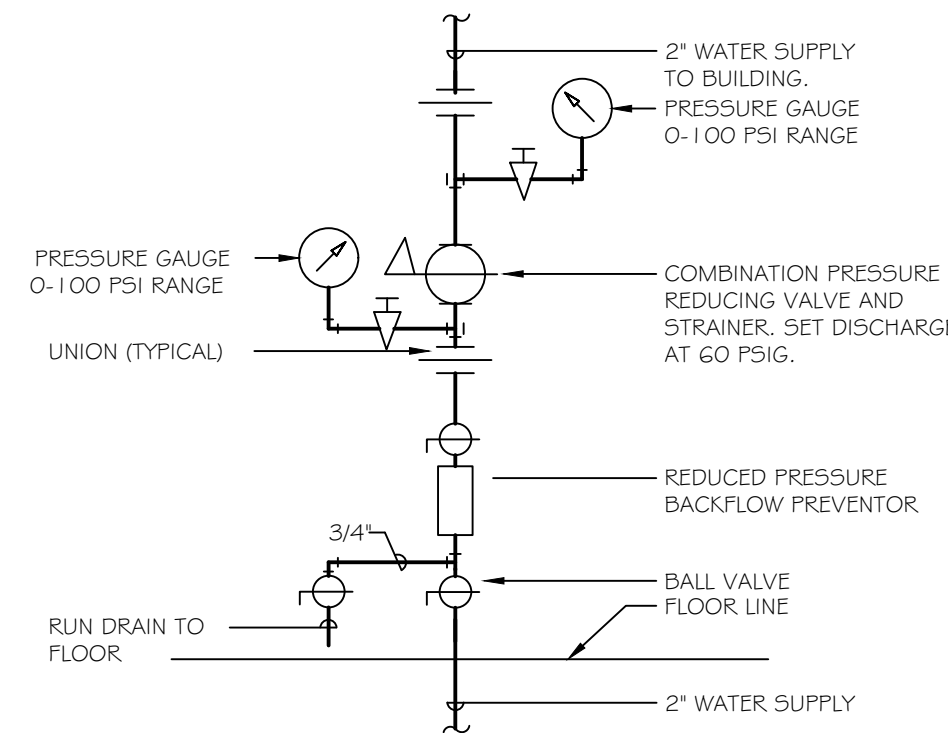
2" WATER SUPPLY TO BUILDING.

PRESSURE GAUGE 0-100 PSI RANGE

PRESSURE GAUGE 0-100 PSI RANGE

COMBINATION PRESSURE REDUCING VALVE AND STRAINER. SET DISCHARG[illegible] AT 60 PSIG.

UNION (TYPICAL)

REDUCED PRESSURE BACKFLOW PREVENTOR

3/4"

BALL VALVE

FLOOR LINE

RUN DRAIN TO FLOOR

2" WATER SUPPLY